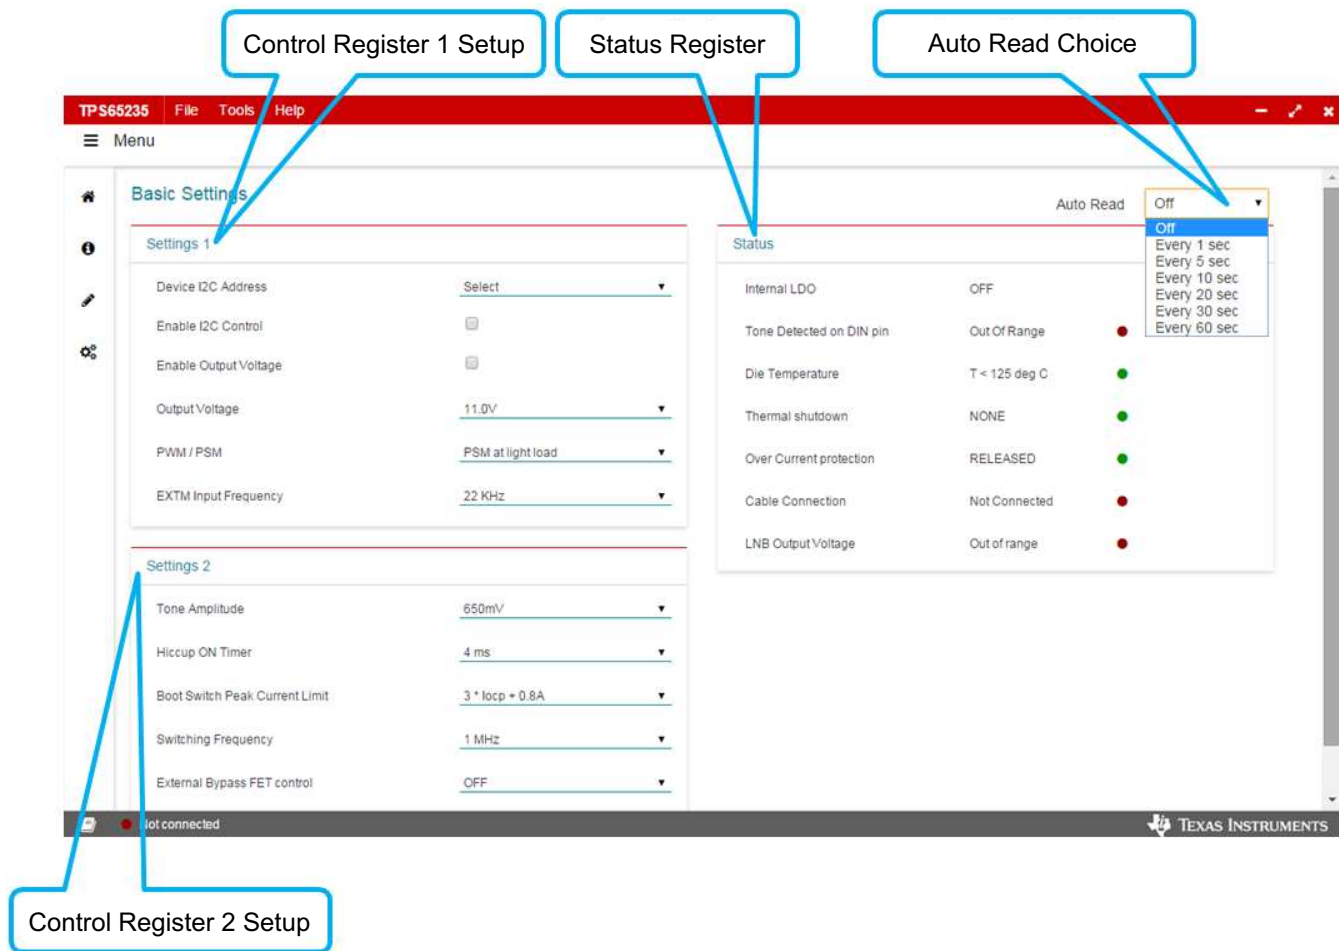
Control Register 1 Setup

Status Register

Auto Read Choice

TPS65235 File Tools Help

Menu

Basic Settings

Auto Read Off

Off
Every 1 sec
Every 5 sec
Every 10 sec
Every 20 sec
Every 30 sec
Every 60 sec

Settings 1

| | |
|---|---|
| Device I2C Address | Select |
| Enable I2C Control | |
| Enable Output Voltage | |
| Output Voltage | 11.0V |
| PWM / PSM | PSM at light load |
| EXTM Input Frequency | 22 KHz |

Status

| | |
|---|---|
| Internal LDO | OFF |
| Tone Detected on DIN pin | Out Of Range |
| Die Temperature | T < 125 deg C |
| Thermal shutdown | NONE |
| Over Current protection | RELEASED |
| Cable Connection | Not Connected |
| LNB Output Voltage | Out of range |

Settings 2

| | |
|---|---|
| Tone Amplitude | 650mV |
| Hiccup ON Timer | 4 ms |
| Boot Switch Peak Current Limit | 3 * Iocp + 0.8A |
| Switching Frequency | 1 MHz |
| External Bypass FET control | OFF |

lot connected

Texas Instruments

Control Register 2 Setup